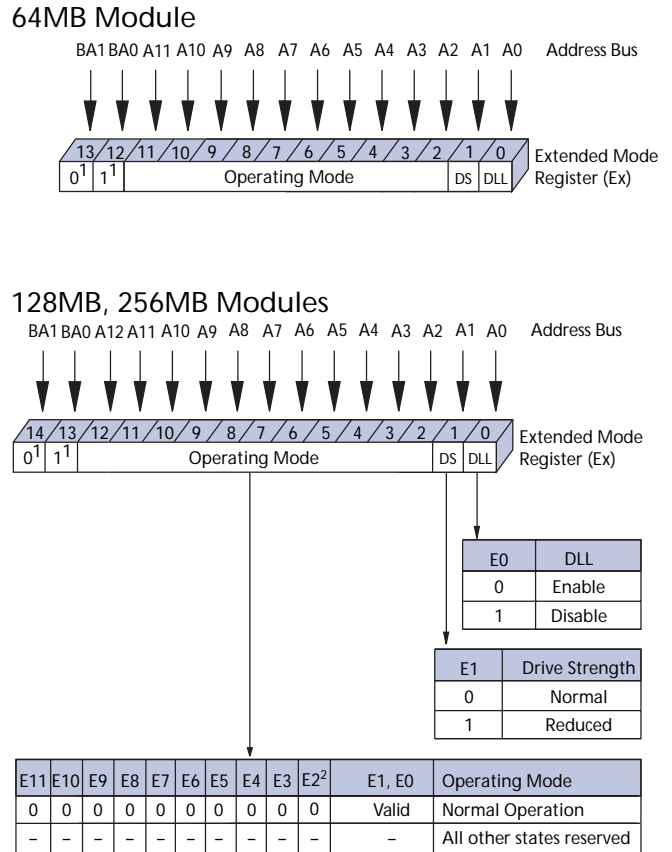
64MB Module

BA1 BA0 A11 A10 A9 A8 A7 A6 A5 A4 A3 A2 A1 A0 Address Bus

13 12 11 10 9 8 7 6 5 4 3 2 1 0

$0^1$ $1^1$ Operating Mode DS DLL

Extended Mode Register (Ex)

128MB, 256MB Modules

BA1 BA0 A12 A11 A10 A9 A8 A7 A6 A5 A4 A3 A2 A1 A0 Address Bus

14 13 12 11 10 9 8 7 6 5 4 3 2 1 0

$0^1$ $1^1$ Operating Mode DS DLL

Extended Mode Register (Ex)

| E0 | DLL |
|---|---|
| 0 | Enable |
| 1 | Disable |

| E1 | Drive Strength |
|---|---|
| 0 | Normal |
| 1 | Reduced |

| E11 | E10 | E9 | E8 | E7 | E6 | E5 | E4 | E3 | E2$^2$ | E1, E0 | Operating Mode |
|---|---|---|---|---|---|---|---|---|---|---|---|
| 0 | 0 | 0 | 0 | 0 | 0 | 0 | 0 | 0 | 0 | Valid | Normal Operation |
| – | – | – | – | – | – | – | – | – | – | – | All other states reserved |